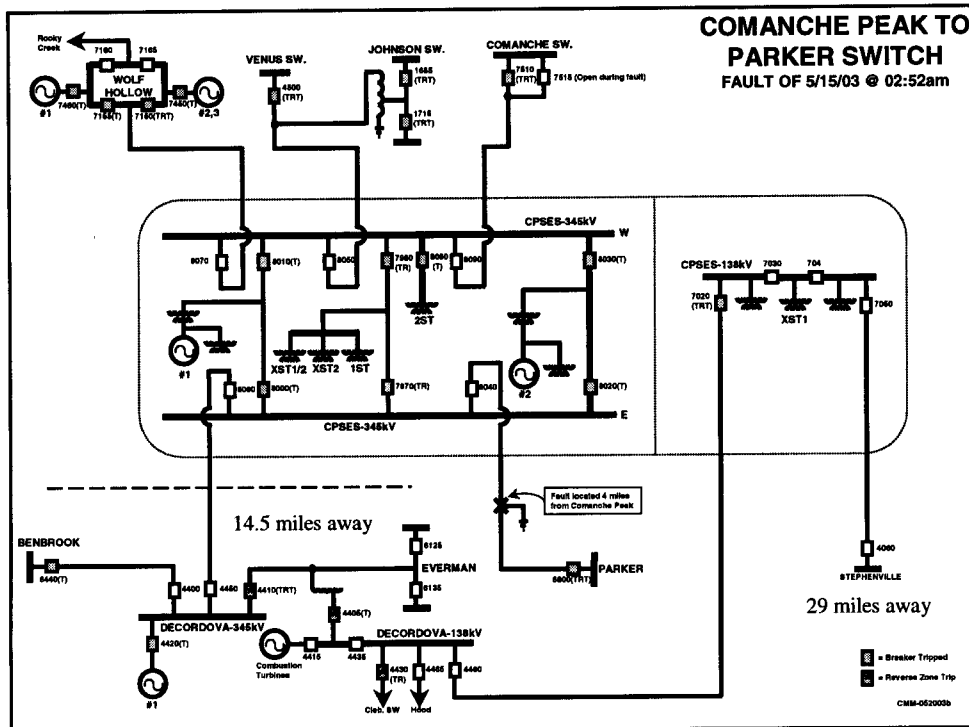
COMANCHE PEAK TO PARKER SWITCH
FAULT OF 5/15/03 @ 02:52am

Rocky Creek
7160
7165
WOLF HOLLOW
#1
7460(T)
7155(T)
7150(TRT)
7450(T)
#2,3

VENUS SW.
4800 (TRT)

JOHNSON SW.
1685 (TRT)
1715 (TRT)

COMANCHE SW.
7510 (TRT)
7515 (Open during fault)

CPSES-345kV
W
8070
8010(T)
8050
7960 (TR)
8060 (T)
8090
8030(T)
2ST
#1
XST1/2
XST2
1ST
#2
8080
8000(T)
7970(TR)
8040
8020(T)
CPSES-345kV
E

CPSES-138kV
7030
704
7020 (TRT)
7050
XST1

Fault located 4 miles from Comanche Peak

14.5 miles away

BENBROOK
6440(T)
4400
4450
4410(TRT)
6125
EVERMAN
6135
4405(T)
PARKER
5800(TRT)
DECORDOVA-345kV
4420(T)
#1
Combustion Turbines
4415
4435
DECORDOVA-138kV
4430 (TR)
4465
4460
Cleb. SW
Hood

4060
STEPHENVILLE

29 miles away

= Breaker Tripped
= Reverse Zone Trip

CMM-052003b